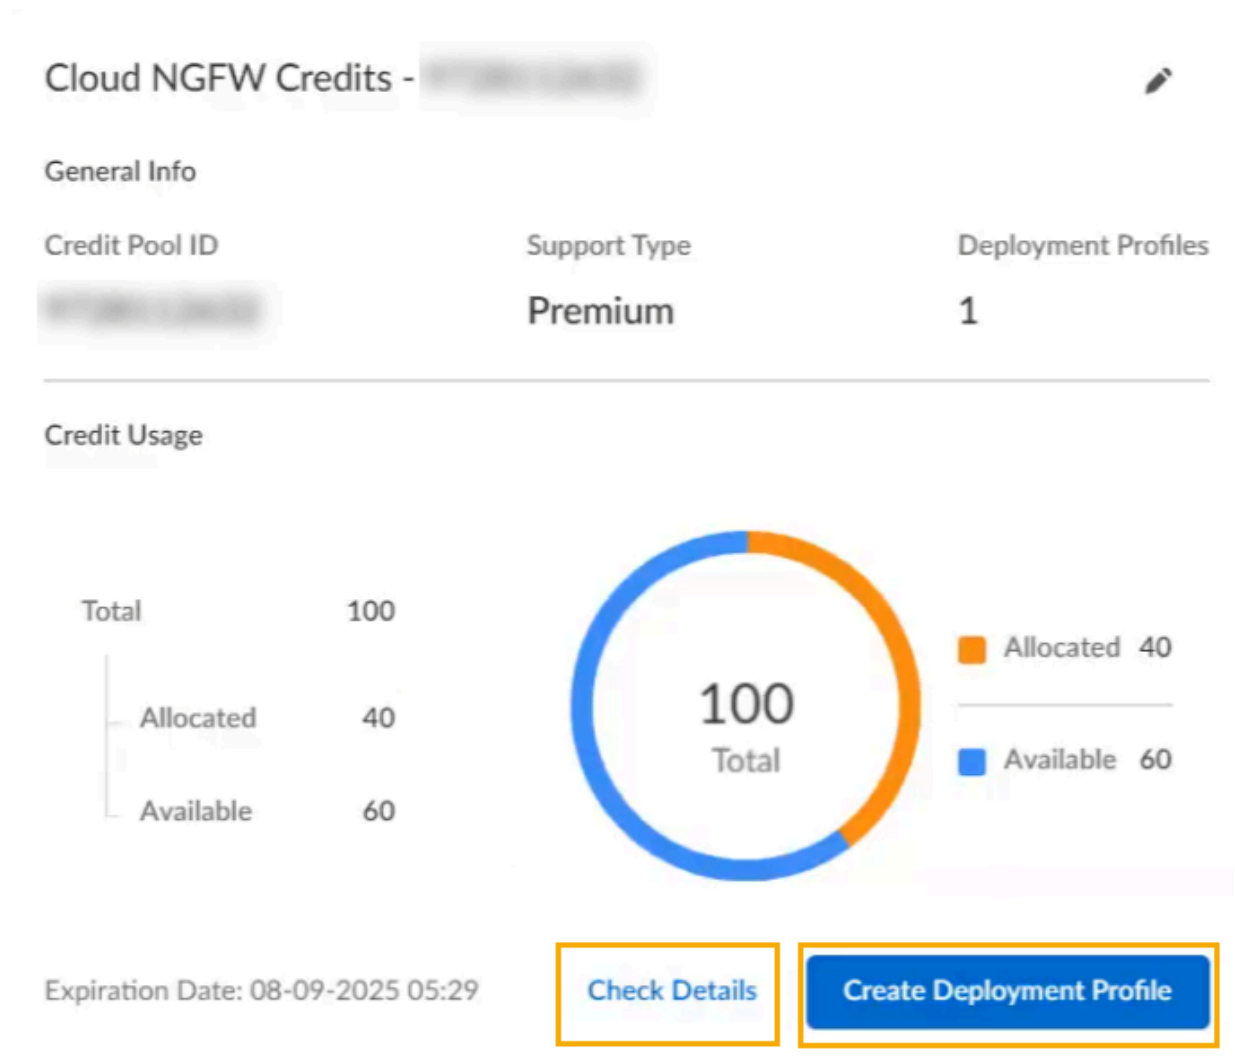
Cloud NGFW Credits - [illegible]

General Info

Credit Pool ID
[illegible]

Support Type
Premium

Deployment Profiles
1

Credit Usage

Total 100
Allocated 40
Available 60

100
Total

Allocated 40
Available 60

Expiration Date: 08-09-2025 05:29

Check Details

Create Deployment Profile